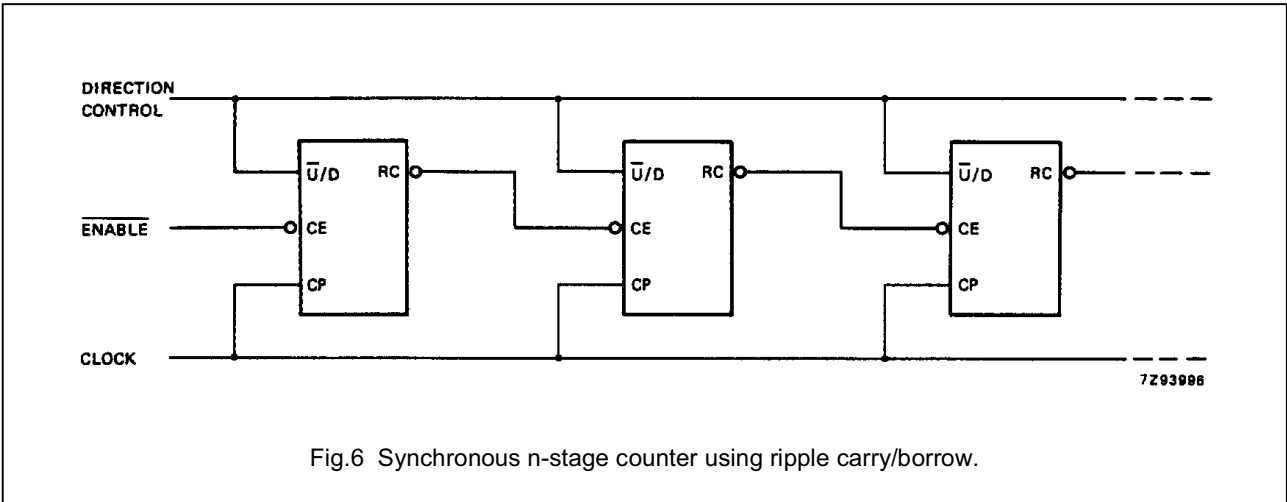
DIRECTION CONTROL

$\overline{ENABLE}$

CLOCK

$\overline{U}/D$

RC

CE

CP

$\overline{U}/D$

RC

CE

CP

$\overline{U}/D$

RC

CE

CP

7Z93996

Fig.6 Synchronous n-stage counter using ripple carry/borrow.